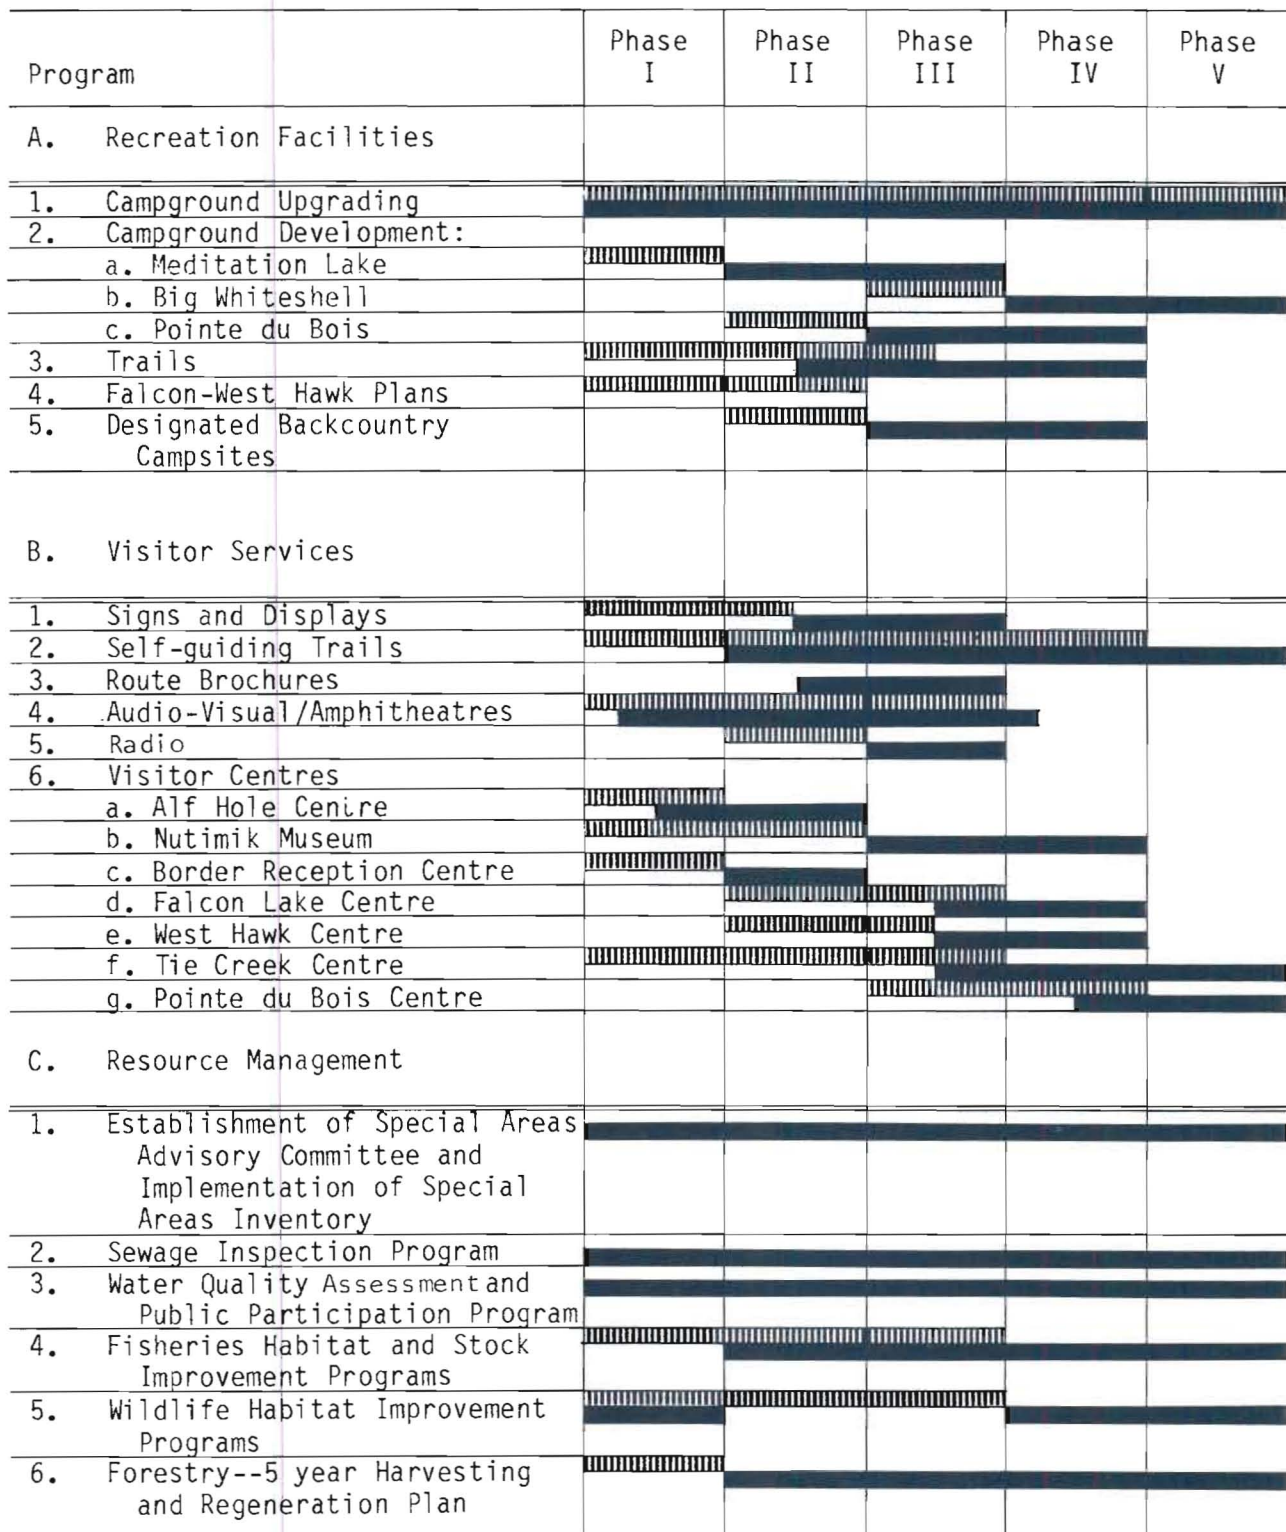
| Program | Phase I | Phase II | Phase III | Phase IV | Phase V |
|---|---|---|---|---|---|
| A. Recreation Facilities | | | | | |
| 1. Campground Upgrading | | | | | |
| 2. Campground Development: | | | | | |
| a. Meditation Lake | | | | | |
| b. Big Whiteshell | | | | | |
| c. Pointe du Bois | | | | | |
| 3. Trails | | | | | |
| 4. Falcon-West Hawk Plans | | | | | |
| 5. Designated Backcountry Campsites | | | | | |
| B. Visitor Services | | | | | |
| 1. Signs and Displays | | | | | |
| 2. Self-guiding Trails | | | | | |
| 3. Route Brochures | | | | | |
| 4. Audio-Visual/Amphitheatres | | | | | |
| 5. Radio | | | | | |
| 6. Visitor Centres | | | | | |
| a. Alf Hole Centre | | | | | |
| b. Nutimik Museum | | | | | |
| c. Border Reception Centre | | | | | |
| d. Falcon Lake Centre | | | | | |
| e. West Hawk Centre | | | | | |
| f. Tie Creek Centre | | | | | |
| g. Pointe du Bois Centre | | | | | |
| C. Resource Management | | | | | |
| 1. Establishment of Special Areas Advisory Committee and Implementation of Special Areas Inventory | | | | | |
| 2. Sewage Inspection Program | | | | | |
| 3. Water Quality Assessment and Public Participation Program | | | | | |
| 4. Fisheries Habitat and Stock Improvement Programs | | | | | |
| 5. Wildlife Habitat Improvement Programs | | | | | |
| 6. Forestry--5 year Harvesting and Regeneration Plan | | | | | |